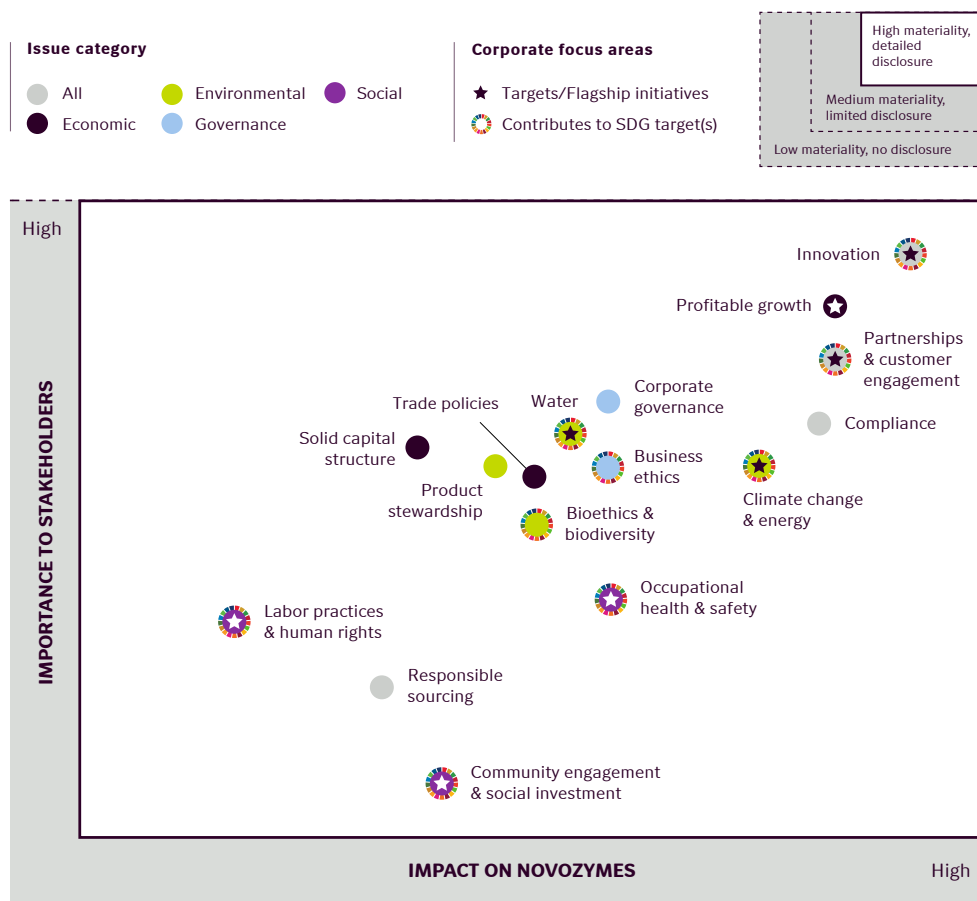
Issue category

All
Environmental
Social
Economic
Governance

Corporate focus areas

Targets/Flagship initiatives
Contributes to SDG target(s)

High materiality, detailed disclosure
Medium materiality, limited disclosure
Low materiality, no disclosure

High

IMPORTANCE TO STAKEHOLDERS

Innovation
Profitable growth
Partnerships & customer engagement
Corporate governance
Trade policies
Water
Compliance
Solid capital structure
Business ethics
Climate change & energy
Product stewardship
Bioethics & biodiversity
Occupational health & safety
Labor practices & human rights
Responsible sourcing
Community engagement & social investment

IMPACT ON NOVOZYMES

High